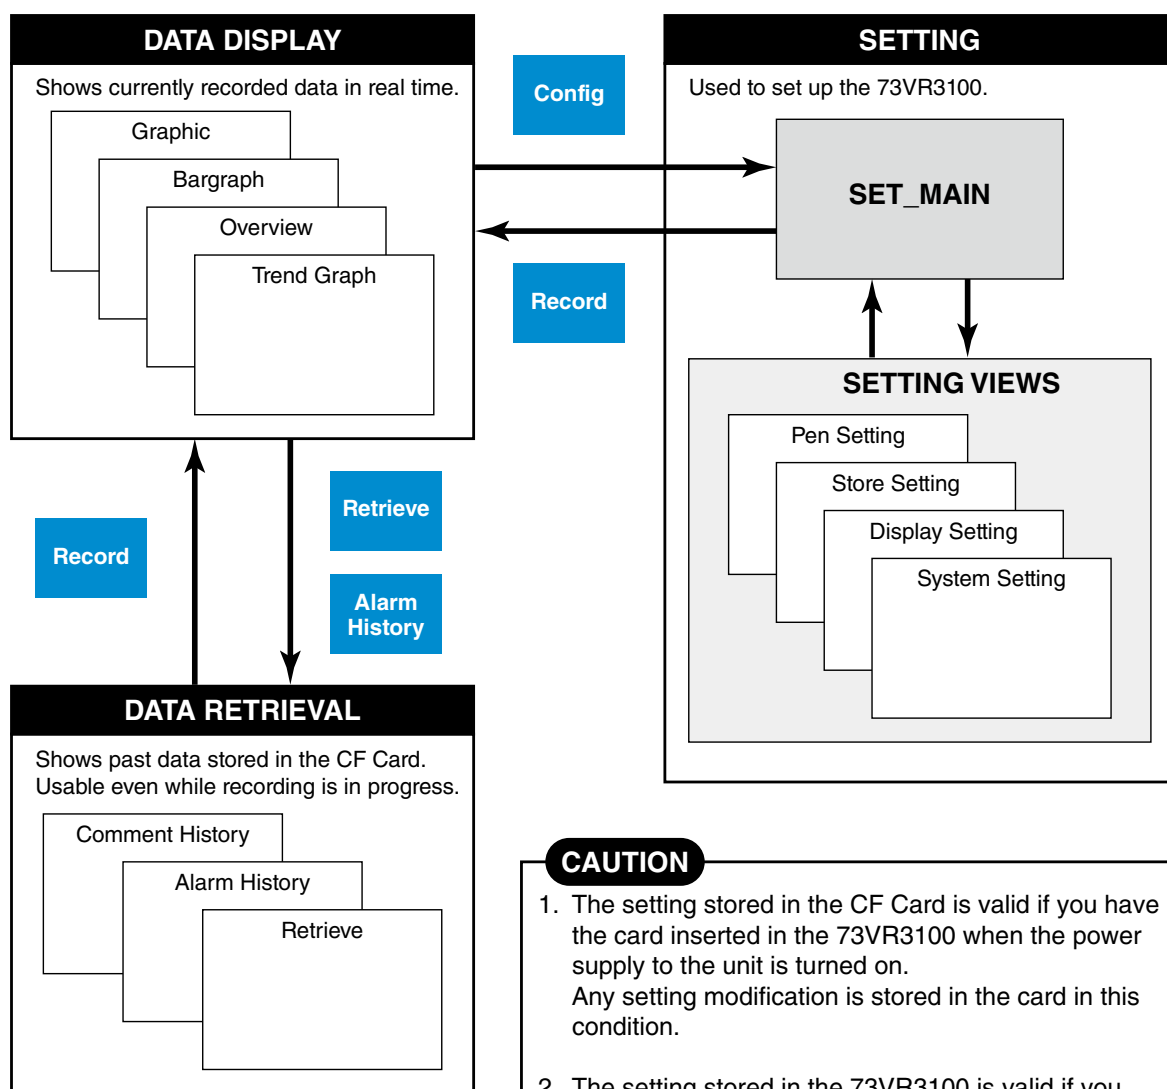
DATA DISPLAY

Shows currently recorded data in real time.

Graphic

Bargraph

Overview

Trend Graph

Config

Record

SETTING

Used to set up the 73VR3100.

SET_MAIN

SETTING VIEWS

Pen Setting

Store Setting

Display Setting

System Setting

Record

Retrieve

Alarm History

DATA RETRIEVAL

Shows past data stored in the CF Card.
Usable even while recording is in progress.

Comment History

Alarm History

Retrieve

CAUTION

1. The setting stored in the CF Card is valid if you have the card inserted in the 73VR3100 when the power supply to the unit is turned on.
Any setting modification is stored in the card in this condition.

2. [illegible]